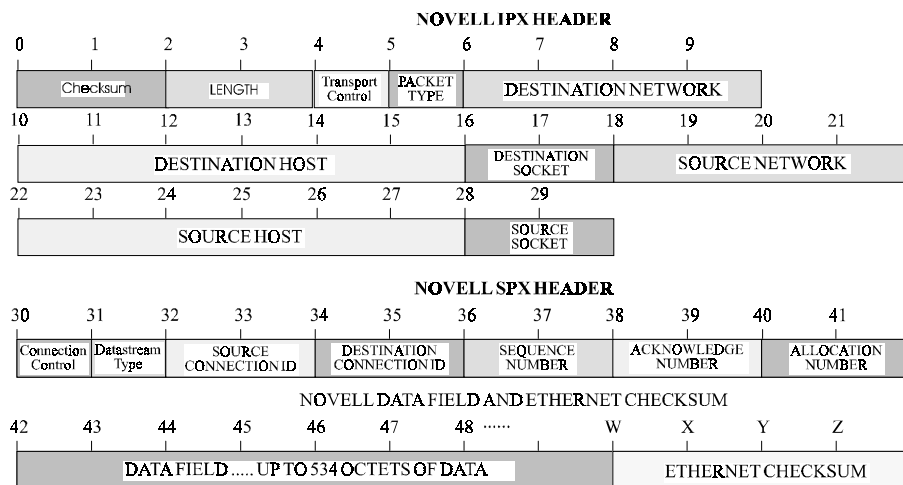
NOVELL IPX HEADER

0 1 2 3 4 5 6 7 8 9

| Checksum | LENGTH | Transport Control | PACKET TYPE | DESTINATION NETWORK |
|---|---|---|---|---|

10 11 12 13 14 15 16 17 18 19 20 21

| DESTINATION HOST | DESTINATION SOCKET | SOURCE NETWORK |
|---|---|---|

22 23 24 25 26 27 28 29

| SOURCE HOST | SOURCE SOCKET |
|---|---|

NOVELL SPX HEADER

30 31 32 33 34 35 36 37 38 39 40 41

| Connection Control | Datastream Type | SOURCE CONNECTION ID | DESTINATION CONNECTION ID | SEQUENCE NUMBER | ACKNOWLEDGE NUMBER | ALLOCATION NUMBER |
|---|---|---|---|---|---|---|

NOVELL DATA FIELD AND ETHERNET CHECKSUM

42 43 44 45 46 47 48 ...... W X Y Z

| DATA FIELD ..... UP TO 534 OCTETS OF DATA | ETHERNET CHECKSUM |
|---|---|